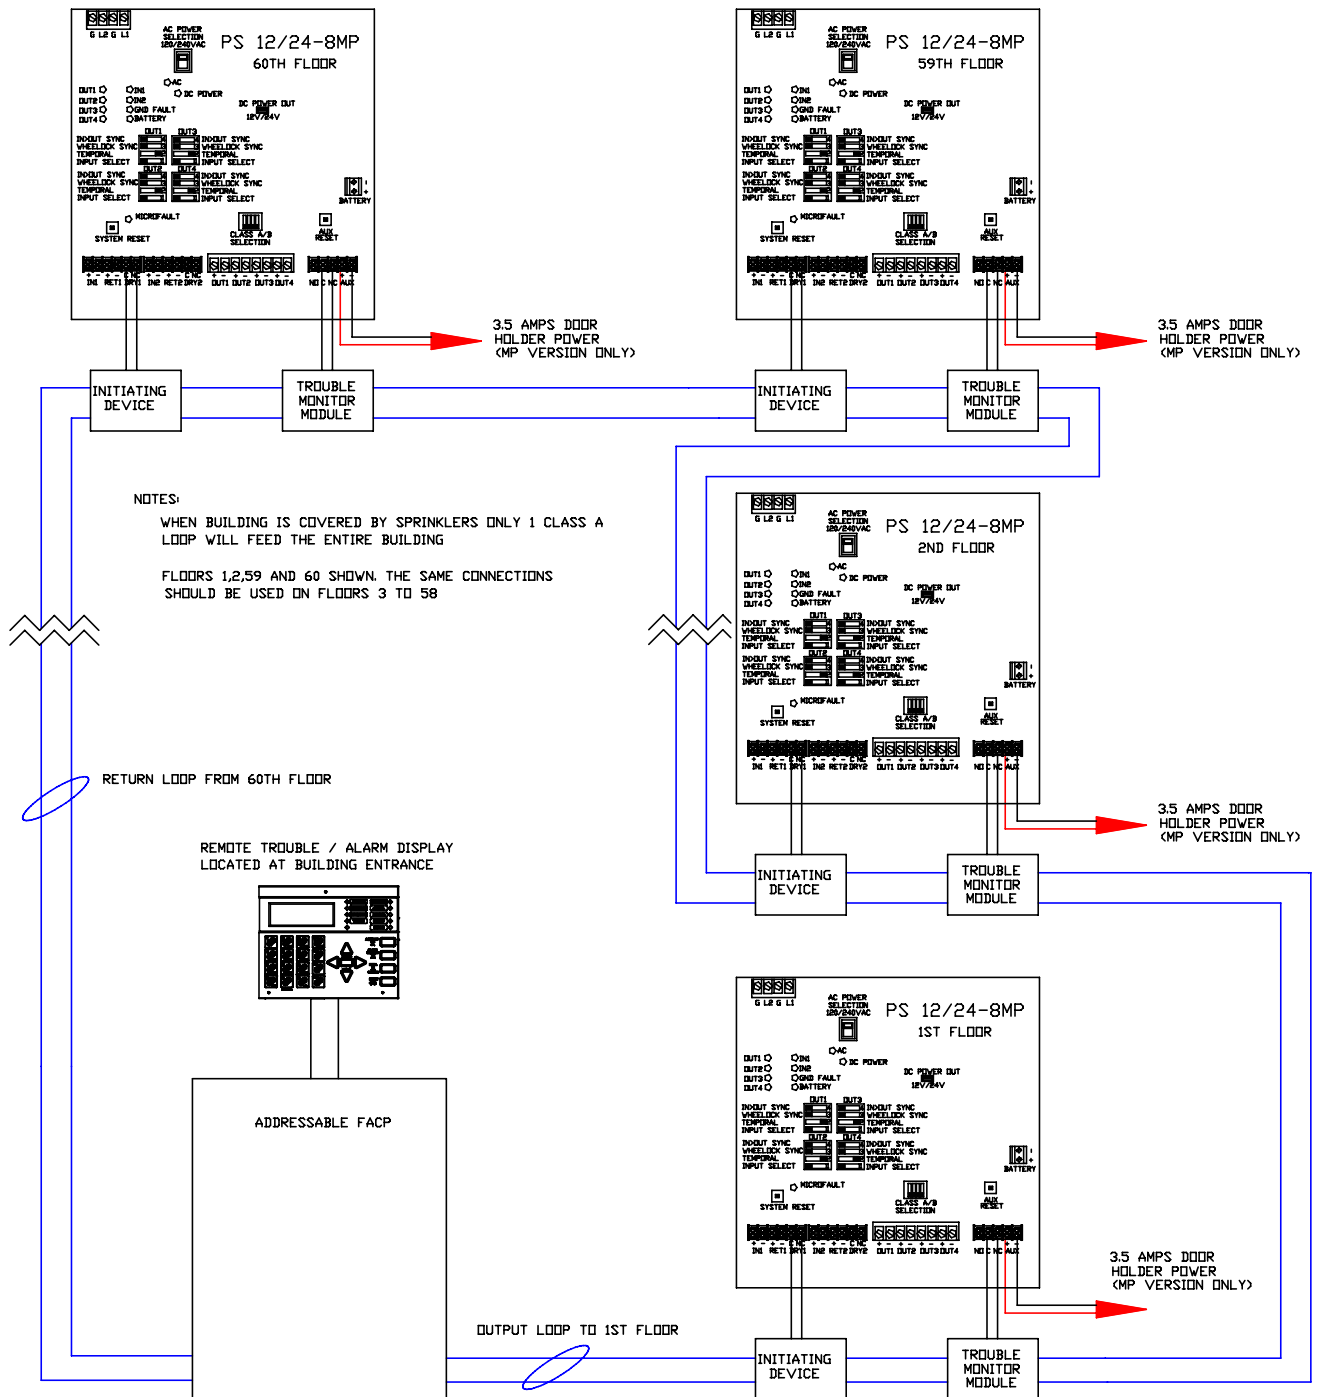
G L2 G L1

AC POWER SELECTION 120/240VAC

PS 12/24-8MP

60TH FLOOR

OUT1 OUT2 OUT3 OUT4

IN1 IN2 GND FAULT BATTERY

AC

DC POWER

DC POWER OUT 12V/24V

INOUT SYNC WHEELOCK SYNC TEMPORAL INPUT SELECT

OUT1 OUT3 OUT2 OUT4

BATTERY

MICROFAULT

SYSTEM RESET

CLASS A/B SELECTION

AUX RESET

IN1 RET1 DRY1 IN2 RET2 DRY2 OUT1 OUT2 OUT3 OUT4 NO C NC AUX

3.5 AMPS DOOR HOLDER POWER (MP VERSION ONLY)

INITIATING DEVICE

TROUBLE MONITOR MODULE

PS 12/24-8MP

59TH FLOOR

3.5 AMPS DOOR HOLDER POWER (MP VERSION ONLY)

INITIATING DEVICE

TROUBLE MONITOR MODULE

NOTES:

WHEN BUILDING IS COVERED BY SPRINKLERS ONLY 1 CLASS A LOOP WILL FEED THE ENTIRE BUILDING

FLOORS 1,2,59 AND 60 SHOWN. THE SAME CONNECTIONS SHOULD BE USED ON FLOORS 3 TO 58

PS 12/24-8MP

2ND FLOOR

3.5 AMPS DOOR HOLDER POWER (MP VERSION ONLY)

RETURN LOOP FROM 60TH FLOOR

INITIATING DEVICE

TROUBLE MONITOR MODULE

REMOTE TROUBLE / ALARM DISPLAY LOCATED AT BUILDING ENTRANCE

PS 12/24-8MP

1ST FLOOR

ADDRESSABLE FACP

3.5 AMPS DOOR HOLDER POWER (MP VERSION ONLY)

OUTPUT LOOP TO 1ST FLOOR

INITIATING DEVICE

TROUBLE MONITOR MODULE